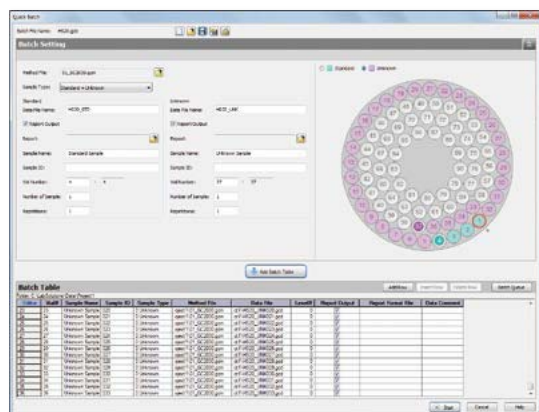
Quick Batch

Batch File Name: HS20.gsb

Batch Setting

Method File: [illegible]

Sample Type: Standard + Unknown

Standard
Data File Name: HS20_STD
Report Output

Report:

Sample Name: Standard Sample
Sample ID:
Vial Number: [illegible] - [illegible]
Number of Sample: 1
Repetitions: 1

Unknown
Data File Name: HS20_UNK
Report Output

Report:

Sample Name: Unknown Sample
Sample ID:
Vial Number: 37 - 37
Number of Sample: 1
Repetitions: 1

Standard Unknown

Add Batch Table

Batch Table

Add Row Insert Row Delete Row Batch Queue

| Status | Vial# | Sample Name | Sample ID | Sample Type | Method File | Data File | Level# | Report Output | Report Format File | Data Comment |
|---|---|---|---|---|---|---|---|---|---|---|
| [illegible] | 25 | Unknown Sample | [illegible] | 0:Unknown | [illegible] | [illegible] | 0 | | | |
| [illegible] | 25 | Unknown Sample | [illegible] | 0:Unknown | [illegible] | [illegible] | 0 | | | |
| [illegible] | 26 | Unknown Sample | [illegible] | 0:Unknown | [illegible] | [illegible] | 0 | | | |
| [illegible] | 26 | Unknown Sample | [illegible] | 0:Unknown | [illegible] | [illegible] | 0 | | | |
| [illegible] | 27 | Unknown Sample | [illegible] | 0:Unknown | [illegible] | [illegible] | 0 | | | |
| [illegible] | 27 | Unknown Sample | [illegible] | 0:Unknown | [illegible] | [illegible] | 0 | | | |
| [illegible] | 28 | Unknown Sample | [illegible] | 0:Unknown | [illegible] | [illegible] | 0 | | | |
| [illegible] | 28 | Unknown Sample | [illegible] | 0:Unknown | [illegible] | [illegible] | 0 | | | |
| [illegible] | 29 | Unknown Sample | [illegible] | 0:Unknown | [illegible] | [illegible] | 0 | | | |
| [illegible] | 29 | Unknown Sample | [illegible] | 0:Unknown | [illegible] | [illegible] | 0 | | | |
| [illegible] | 30 | Unknown Sample | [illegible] | 0:Unknown | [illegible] | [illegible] | 0 | | | |
| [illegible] | 30 | Unknown Sample | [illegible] | 0:Unknown | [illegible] | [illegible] | 0 | | | |
| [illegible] | 31 | Unknown Sample | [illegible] | 0:Unknown | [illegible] | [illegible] | 0 | | | |

< Back Cancel Help